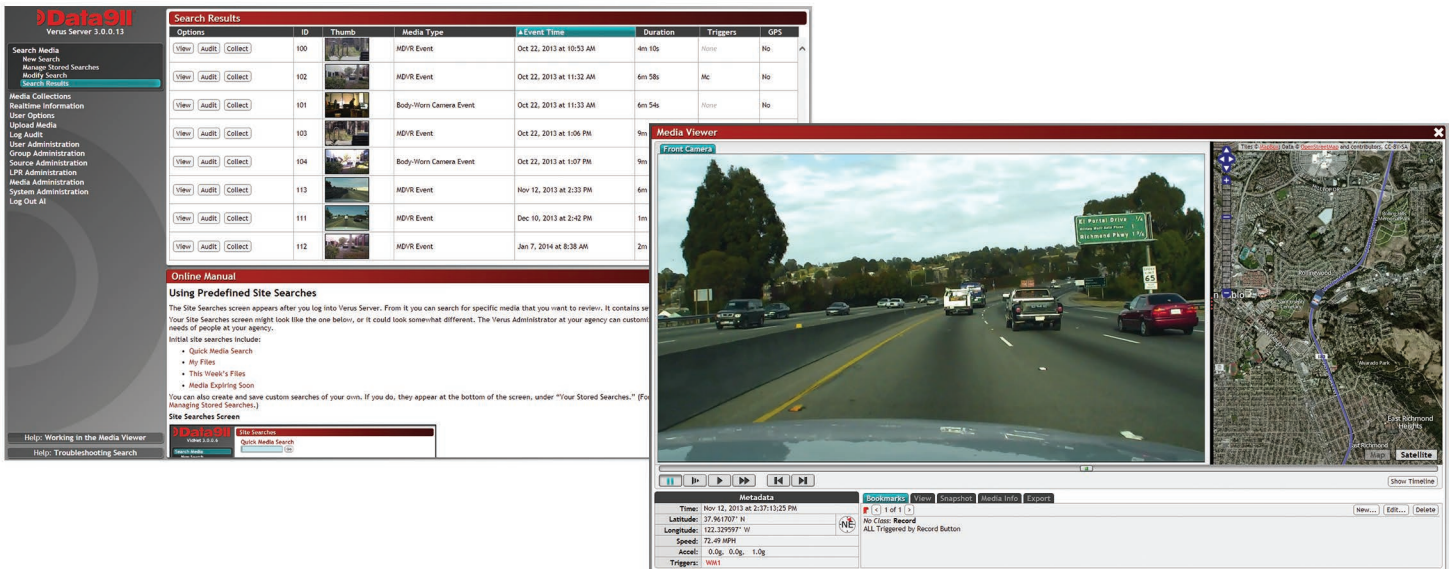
Data911
Verus Server 3.0.0.13

Search Media
New Search
Manage Stored Searches
Modify Search
Search Results
Media Collections
Realtime Information
User Options
Upload Media
Log Audit
User Administration
Group Administration
Source Administration
LPR Administration
Media Administration
System Administration
Log Out Al

Help: Working in the Media Viewer
Help: Troubleshooting Search

Search Results

| Options | ID | Thumb | Media Type | ▲Event Time | Duration | Triggers | GPS |
|---|---|---|---|---|---|---|---|
| View Audit Collect | 100 | | MDVR Event | Oct 22, 2013 at 10:53 AM | 4m 10s | None | No |
| View Audit Collect | 102 | | MDVR Event | Oct 22, 2013 at 11:32 AM | 6m 58s | Mc | No |
| View Audit Collect | 101 | | Body-Worn Camera Event | Oct 22, 2013 at 11:33 AM | 6m 54s | None | No |
| View Audit Collect | 103 | | MDVR Event | Oct 22, 2013 at 1:06 PM | 9m | | |
| View Audit Collect | 104 | | Body-Worn Camera Event | Oct 22, 2013 at 1:07 PM | 9m | | |
| View Audit Collect | 113 | | MDVR Event | Nov 12, 2013 at 2:33 PM | 6m | | |
| View Audit Collect | 111 | | MDVR Event | Dec 10, 2013 at 2:42 PM | 1m | | |
| View Audit Collect | 112 | | MDVR Event | Jan 7, 2014 at 8:38 AM | 2m | | |

Online Manual
Using Predefined Site Searches
The Site Searches screen appears after you log into Verus Server. From it you can search for specific media that you want to review. It contains se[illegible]
Your Site Searches screen might look like the one below, or it could look somewhat different. The Verus Administrator at your agency can customi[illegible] needs of people at your agency.
Initial site searches include:
• Quick Media Search
• My Files
• This Week's Files
• Media Expiring Soon
You can also create and save custom searches of your own. If you do, they appear at the bottom of the screen, under "Your Stored Searches." (Fo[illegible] Managing Stored Searches.)
Site Searches Screen
Data911 VidNet 3.0.0.6 Site Searches Quick Media Search Search Media Go

Media Viewer
Front Camera
El Portal Drive ½
Richmond Pkwy 1¼
65
Tiles © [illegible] Data © OpenStreetMap and contributors, CC-BY-SA
East Richmond Heights
Map Satellite
Show Timeline

Metadata
Time: Nov 12, 2013 at 2:37:13:25 PM
Latitude: 37.961707° N
Longitude: 122.329597° W
Speed: 72.49 MPH
Accel: 0.0g, 0.0g, 1.0g
Triggers: WM1

Bookmarks View Snapshot Media Info Export
1 of 1
No Class: Record
ALL Triggered by Record Button
New... Edit... Delete